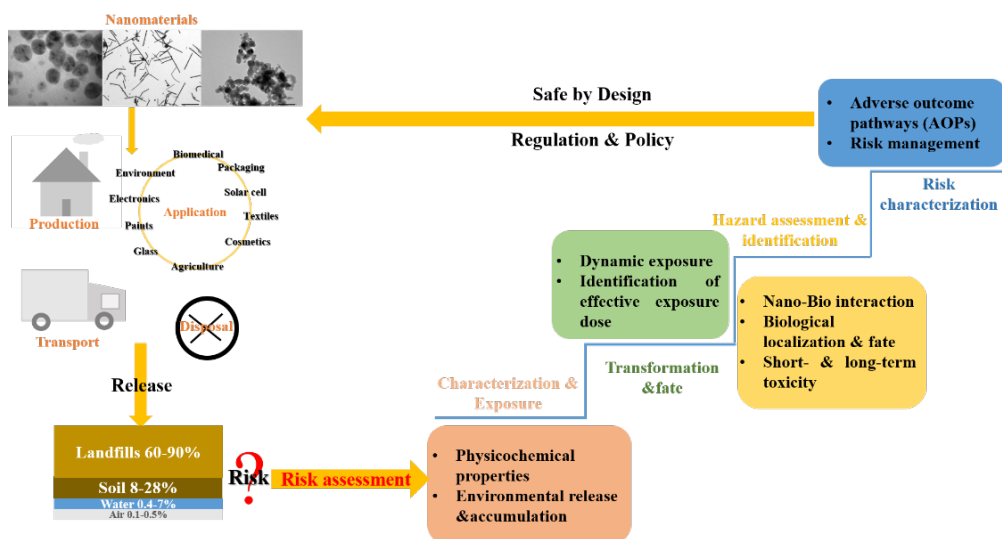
Nanomaterials

Safe by Design

Regulation & Policy

• Adverse outcome pathways (AOPs)
• Risk management

Risk characterization

Biomedical
Environment
Packaging
Electronics
Solar cell
Application
Textiles
Paints
Cosmetics
Glass
Agriculture

Production

Hazard assessment & identification

• Dynamic exposure
• Identification of effective exposure dose

• Nano-Bio interaction
• Biological localization & fate
• Short- & long-term toxicity

Transport

Disposal

Release

Transformation &fate

Characterization & Exposure

Landfills 60-90%
Soil 8-28%
Water 0.4-7%
Air 0.1-0.5%

Risk ?

Risk assessment

• Physicochemical properties
• Environmental release &accumulation